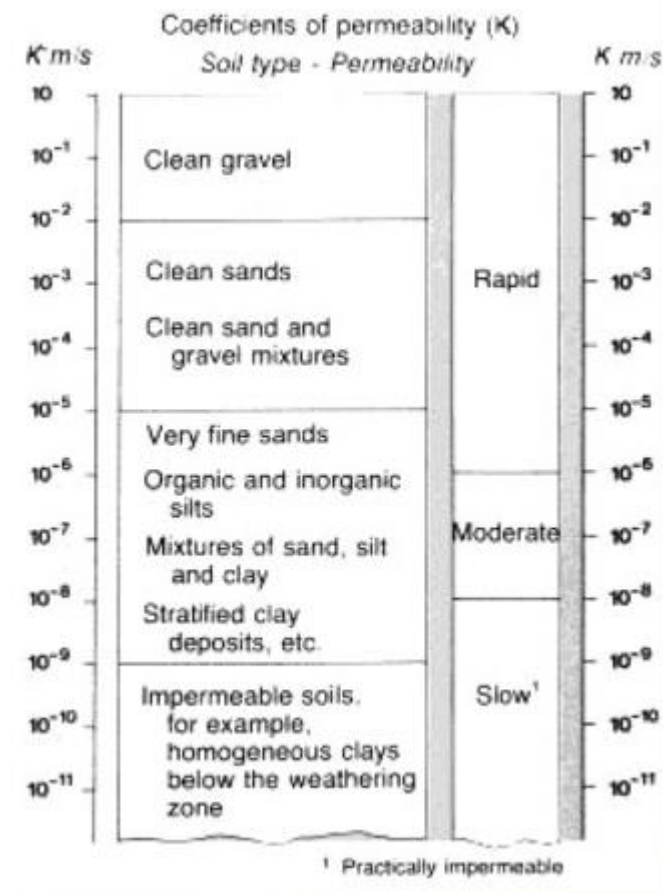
Coefficients of permeability (K)

K m/s

Soil type - Permeability

K m/s

10

$10^{-1}$

$10^{-2}$

$10^{-3}$

$10^{-4}$

$10^{-5}$

$10^{-6}$

$10^{-7}$

$10^{-8}$

$10^{-9}$

$10^{-10}$

$10^{-11}$

Clean gravel

Clean sands

Clean sand and gravel mixtures

Very fine sands

Organic and inorganic silts

Mixtures of sand, silt and clay

Stratified clay deposits, etc.

Impermeable soils, for example, homogeneous clays below the weathering zone

Rapid

Moderate

Slow$^1$

10

$10^{-1}$

$10^{-2}$

$10^{-3}$

$10^{-4}$

$10^{-5}$

$10^{-6}$

$10^{-7}$

$10^{-8}$

$10^{-9}$

$10^{-10}$

$10^{-11}$

$^1$ Practically impermeable